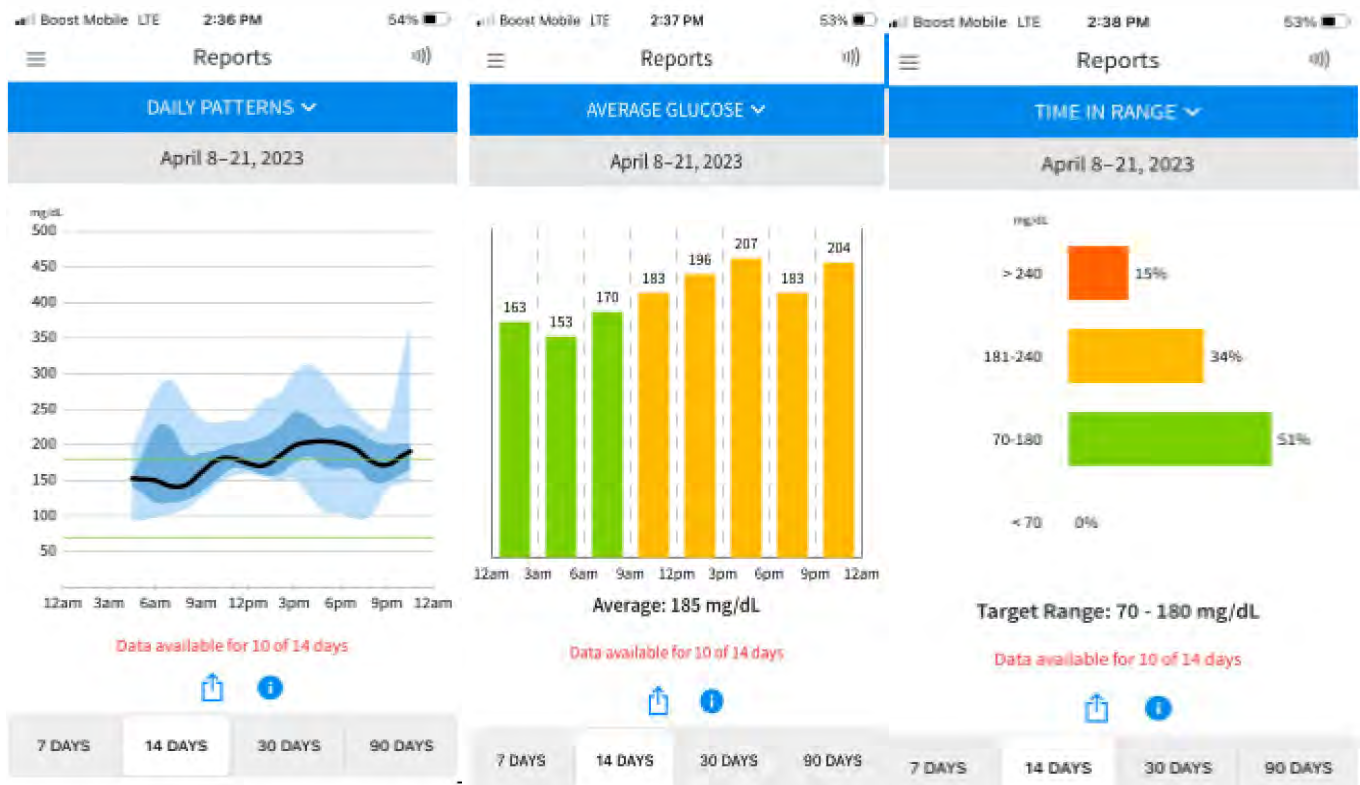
Boost Mobile LTE 2:36 PM 54%

Reports

DAILY PATTERNS

April 8–21, 2023

mg/dL
500
450
400
350
300
250
200
150
100
50

12am 3am 6am 9am 12pm 3pm 6pm 9pm 12am

Data available for 10 of 14 days

7 DAYS | 14 DAYS | 30 DAYS | 90 DAYS

Boost Mobile LTE 2:37 PM 53%

Reports

AVERAGE GLUCOSE

April 8–21, 2023

163 153 170 183 196 207 183 204

12am 3am 6am 9am 12pm 3pm 6pm 9pm 12am

Average: 185 mg/dL

Data available for 10 of 14 days

7 DAYS | 14 DAYS | 30 DAYS | 90 DAYS

Boost Mobile LTE 2:38 PM 53%

Reports

TIME IN RANGE

April 8–21, 2023

mg/dL
> 240 15%
181-240 34%
70-180 51%
< 70 0%

Target Range: 70 - 180 mg/dL

Data available for 10 of 14 days

7 DAYS | 14 DAYS | 30 DAYS | 90 DAYS